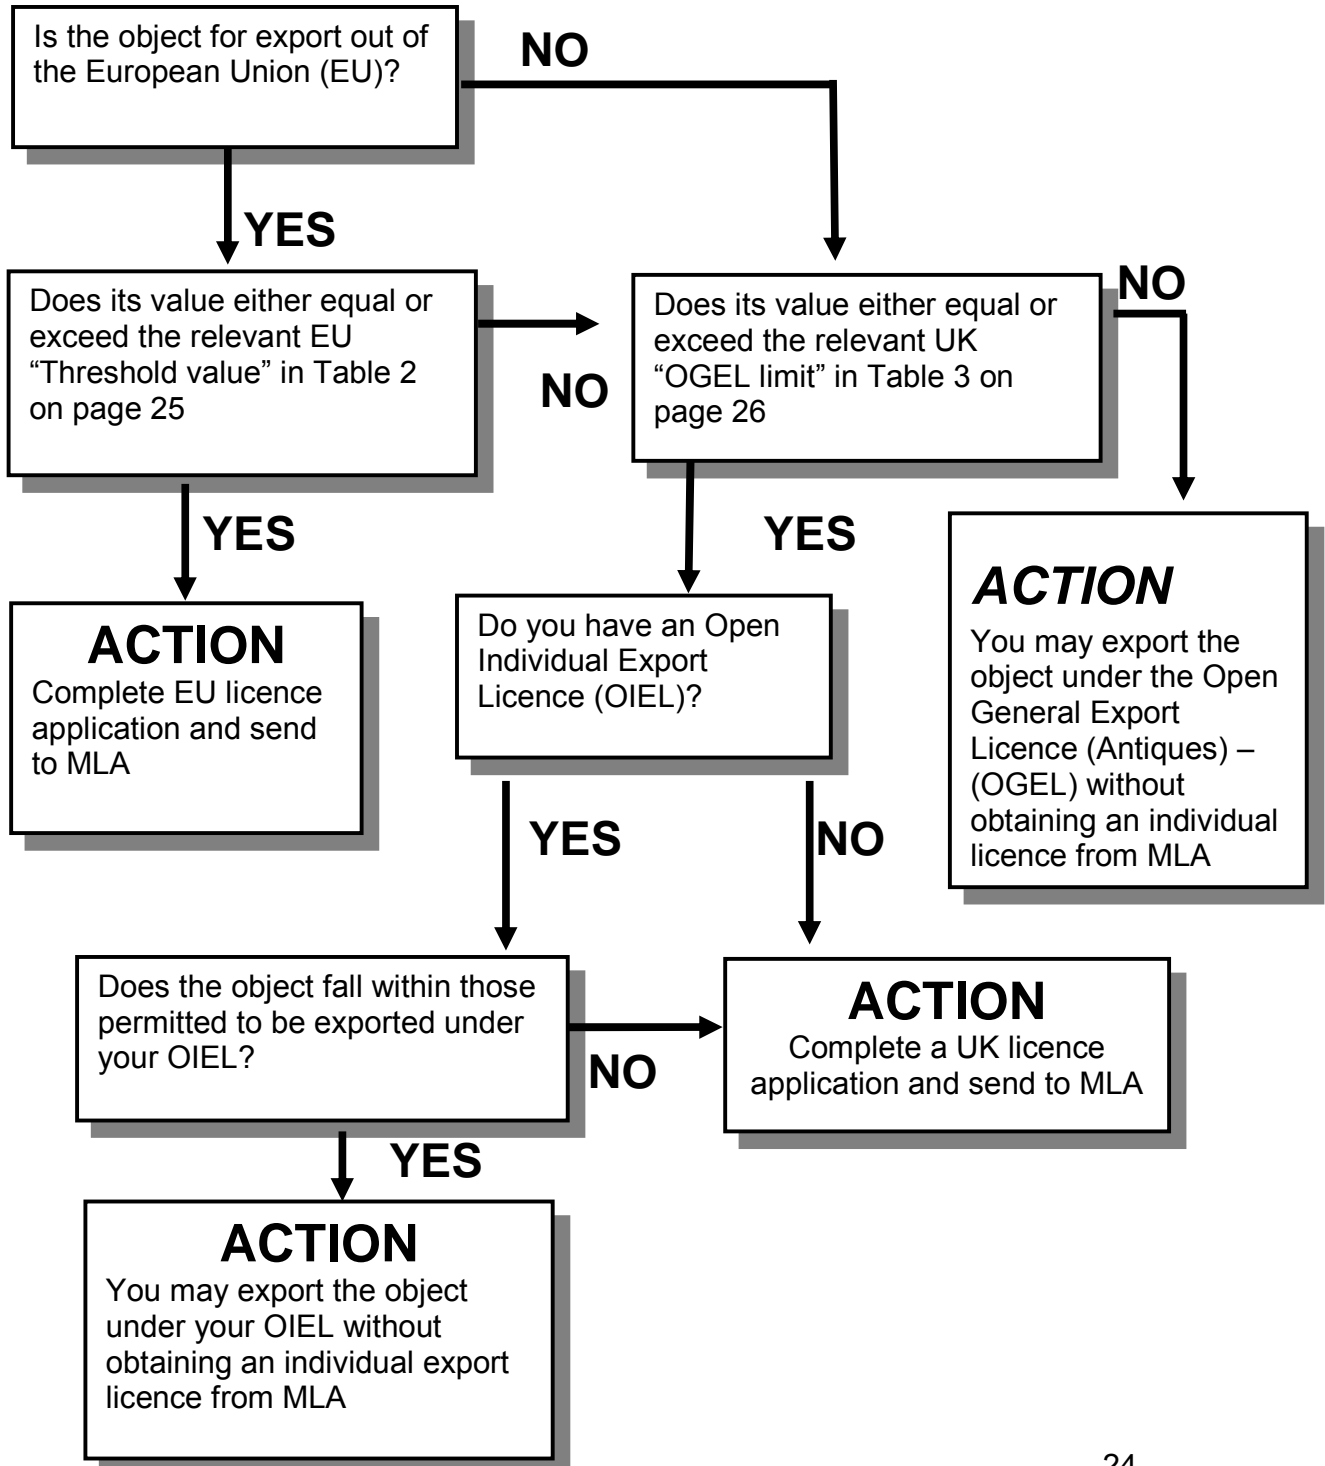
Is the object for export out of the European Union (EU)?

NO

YES

Does its value either equal or exceed the relevant EU "Threshold value" in Table 2 on page 25

NO

Does its value either equal or exceed the relevant UK "OGEL limit" in Table 3 on page 26

NO

YES

ACTION
Complete EU licence application and send to MLA

YES

Do you have an Open Individual Export Licence (OIEL)?

ACTION
You may export the object under the Open General Export Licence (Antiques) – (OGEL) without obtaining an individual licence from MLA

YES

NO

Does the object fall within those permitted to be exported under your OIEL?

NO

ACTION
Complete a UK licence application and send to MLA

YES

ACTION
You may export the object under your OIEL without obtaining an individual export licence from MLA

24